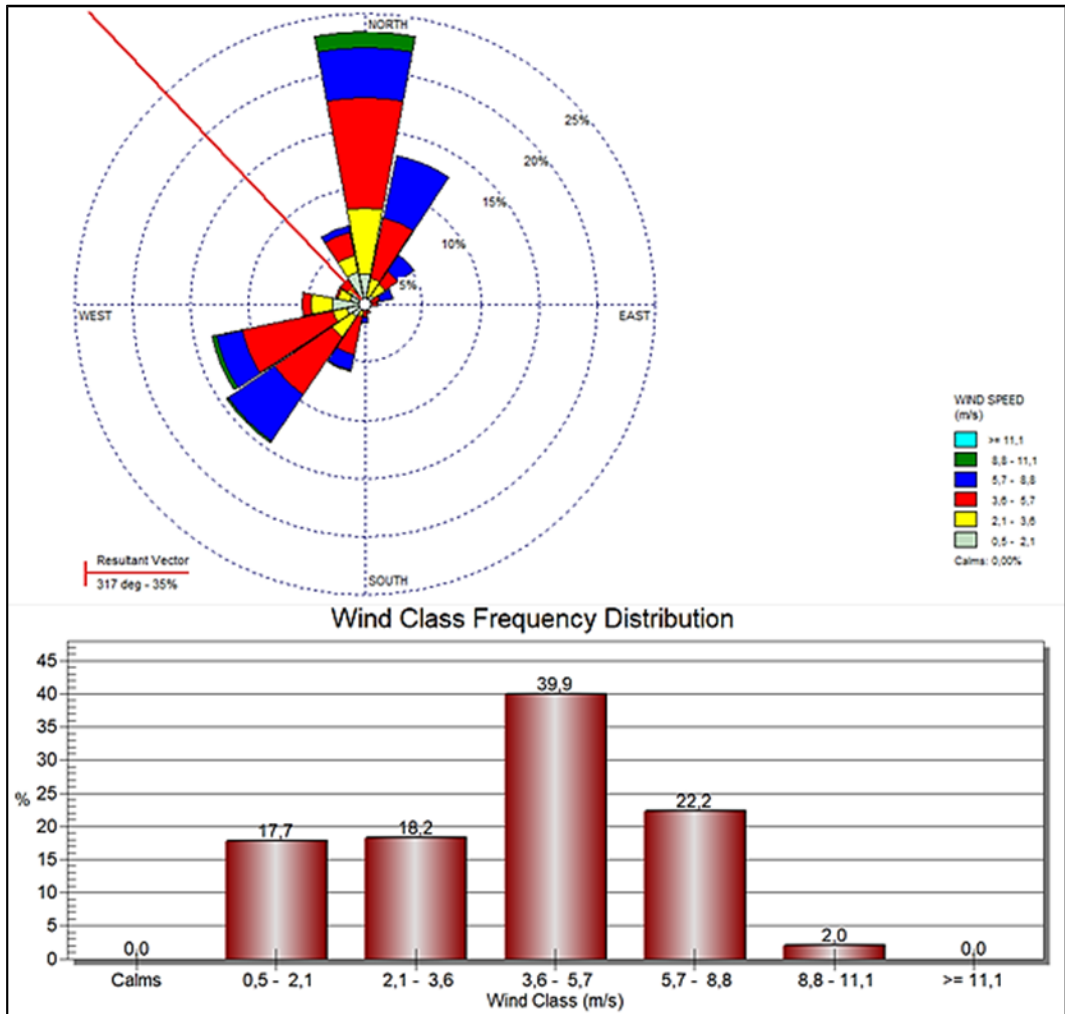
NORTH

25%

20%

15%

10%

5%

WEST

EAST

SOUTH

WIND SPEED (m/s)

>= 11,1

8,8 - 11,1

5,7 - 8,8

3,6 - 5,7

2,1 - 3,6

0,5 - 2,1

Calms: 0,00%

Resultant Vector

317 deg - 35%

Wind Class Frequency Distribution

| Wind Class (m/s) | % |
|---|---|
| Calms | 0,0 |
| 0,5 - 2,1 | 17,7 |
| 2,1 - 3,6 | 18,2 |
| 3,6 - 5,7 | 39,9 |
| 5,7 - 8,8 | 22,2 |
| 8,8 - 11,1 | 2,0 |
| >= 11,1 | 0,0 |

%

45
40
35
30
25
20
15
10
5
0

Wind Class (m/s)